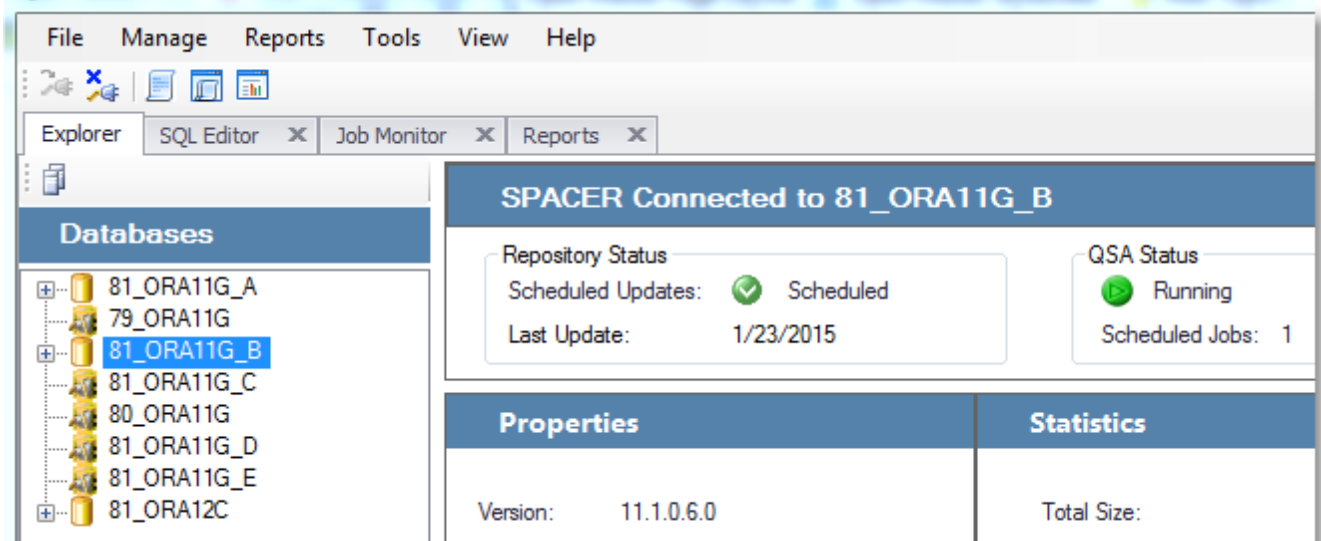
File Manage Reports Tools View Help

Explorer SQL Editor ✕ Job Monitor ✕ Reports ✕

Databases

81_ORA11G_A
79_ORA11G
81_ORA11G_B
81_ORA11G_C
80_ORA11G
81_ORA11G_D
81_ORA11G_E
81_ORA12C

SPACER Connected to 81_ORA11G_B

Repository Status
Scheduled Updates: Scheduled
Last Update: 1/23/2015

QSA Status
Running
Scheduled Jobs: 1

Properties

Version: 11.1.0.6.0

Statistics

Total Size: